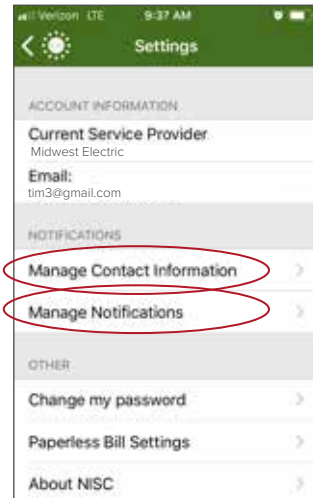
Verizon LTE 9:37 AM

Settings

ACCOUNT INFORMATION

Current Service Provider
Midwest Electric

Email:
tim3@gmail.com

NOTIFICATIONS

Manage Contact Information

Manage Notifications

OTHER

Change my password

Paperless Bill Settings

About NISC